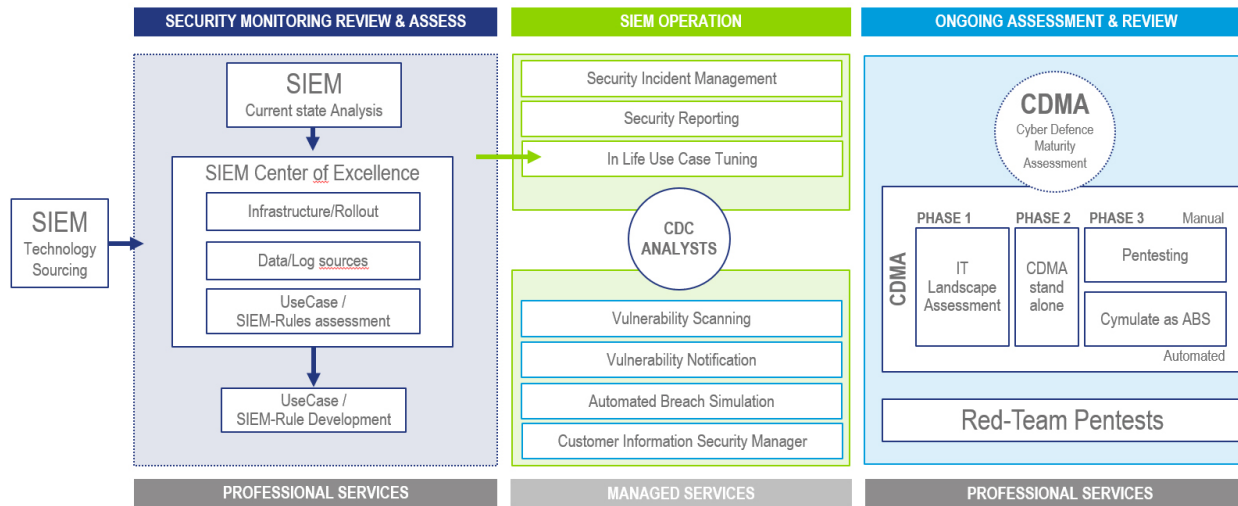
SECURITY MONITORING REVIEW & ASSESS

SIEM OPERATION

ONGOING ASSESSMENT & REVIEW

SIEM
Technology Sourcing

SIEM
Current state Analysis

SIEM Center of Excellence

Infrastructure/Rollout

Data/Log sources

UseCase / SIEM-Rules assessment

UseCase / SIEM-Rule Development

Security Incident Management

Security Reporting

In Life Use Case Tuning

CDC ANALYSTS

Vulnerability Scanning

Vulnerability Notification

Automated Breach Simulation

Customer Information Security Manager

CDMA
Cyber Defence Maturity Assessment

CDMA

PHASE 1

PHASE 2

PHASE 3

Manual

IT Landscape Assessment

CDMA stand alone

Pentesting

Cymulate as ABS

Automated

Red-Team Pentests

PROFESSIONAL SERVICES

MANAGED SERVICES

PROFESSIONAL SERVICES